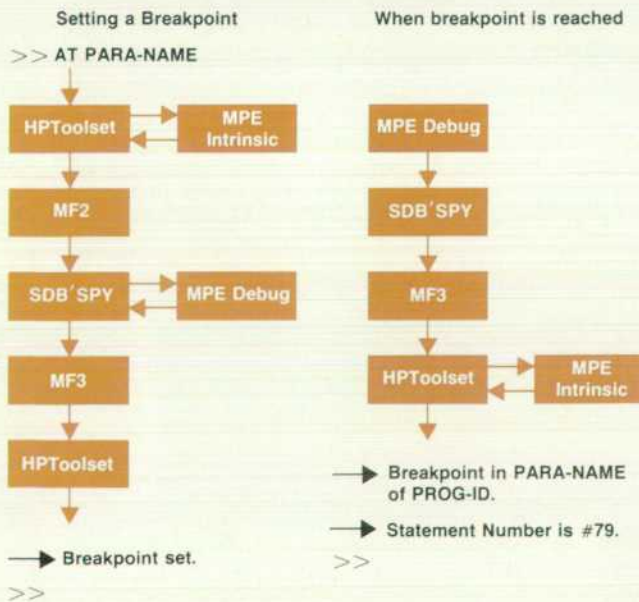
Setting a Breakpoint

>> AT PARA-NAME

HPToolset

MPE Intrinsic

MF2

SDB'SPY

MPE Debug

MF3

HPToolset

Breakpoint set.

>>

When breakpoint is reached

MPE Debug

SDB'SPY

MF3

HPToolset

MPE Intrinsic

Breakpoint in PARA-NAME of PROG-ID.

Statement Number is #79.

>>